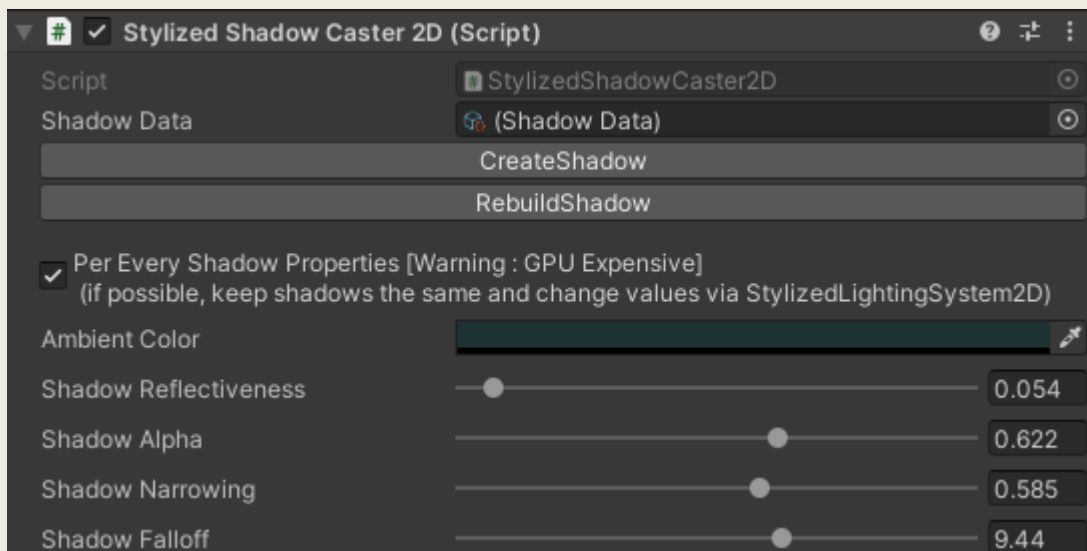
Stylized Shadow Caster 2D (Script)

Script StylizedShadowCaster2D
Shadow Data (Shadow Data)
CreateShadow
RebuildShadow

Per Every Shadow Properties [Warning : GPU Expensive]
(if possible, keep shadows the same and change values via StylizedLightingSystem2D)

Ambient Color
Shadow Reflectiveness 0.054
Shadow Alpha 0.622
Shadow Narrowing 0.585
Shadow Falloff 9.44